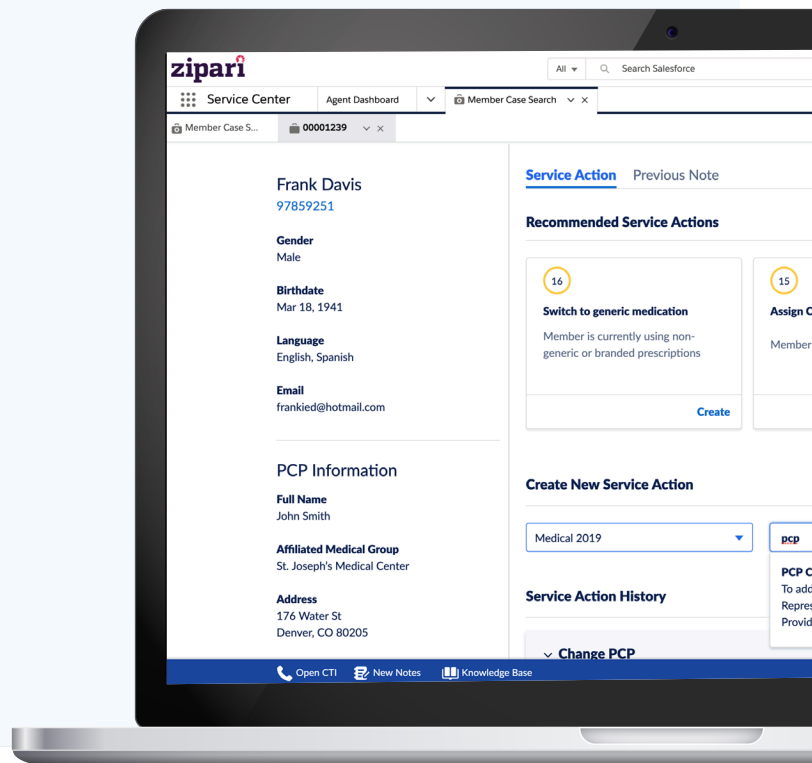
zipari

All Search Salesforce

Service Center Agent Dashboard Member Case Search ×

Member Case S... 00001239 ×

Frank Davis
97859251

Gender
Male

Birthdate
Mar 18, 1941

Language
English, Spanish

Email
frankied@hotmail.com

PCP Information

Full Name
John Smith

Affiliated Medical Group
St. Joseph's Medical Center

Address
176 Water St
Denver, CO 80205

Service Action Previous Note

Recommended Service Actions

16
Switch to generic medication
Member is currently using non-generic or branded prescriptions

Create

15
Assign C
Member

Create New Service Action

Medical 2019

pcp

PCP C
To add
Repres
Provid

Service Action History

Change PCP

Open CTI New Notes Knowledge Base